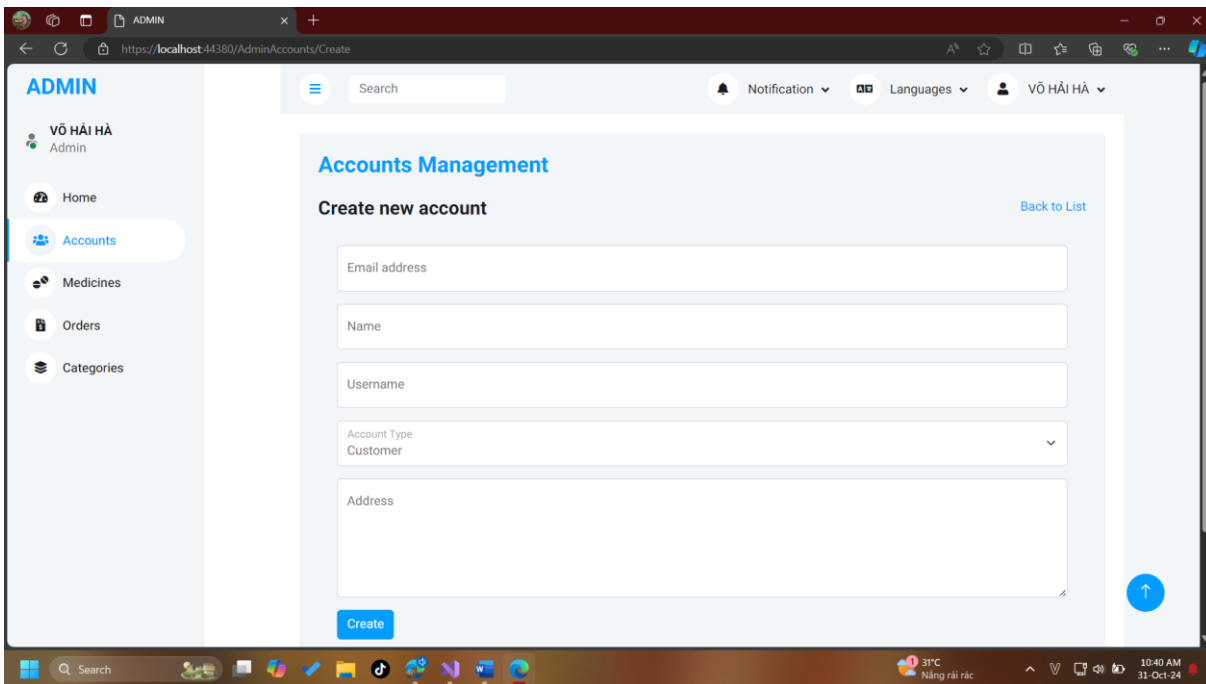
ADMIN

https://localhost:44380/AdminAccounts/Create

ADMIN

VÕ HẢI HÀ
Admin

Home
Accounts
Medicines
Orders
Categories

Search

Notification
Languages
VÕ HẢI HÀ

Accounts Management

Create new account

Back to List

Email address

Name

Username

Account Type
Customer

Address

Create

Search

31°C
Nắng rải rác

10:40 AM
31-Oct-24